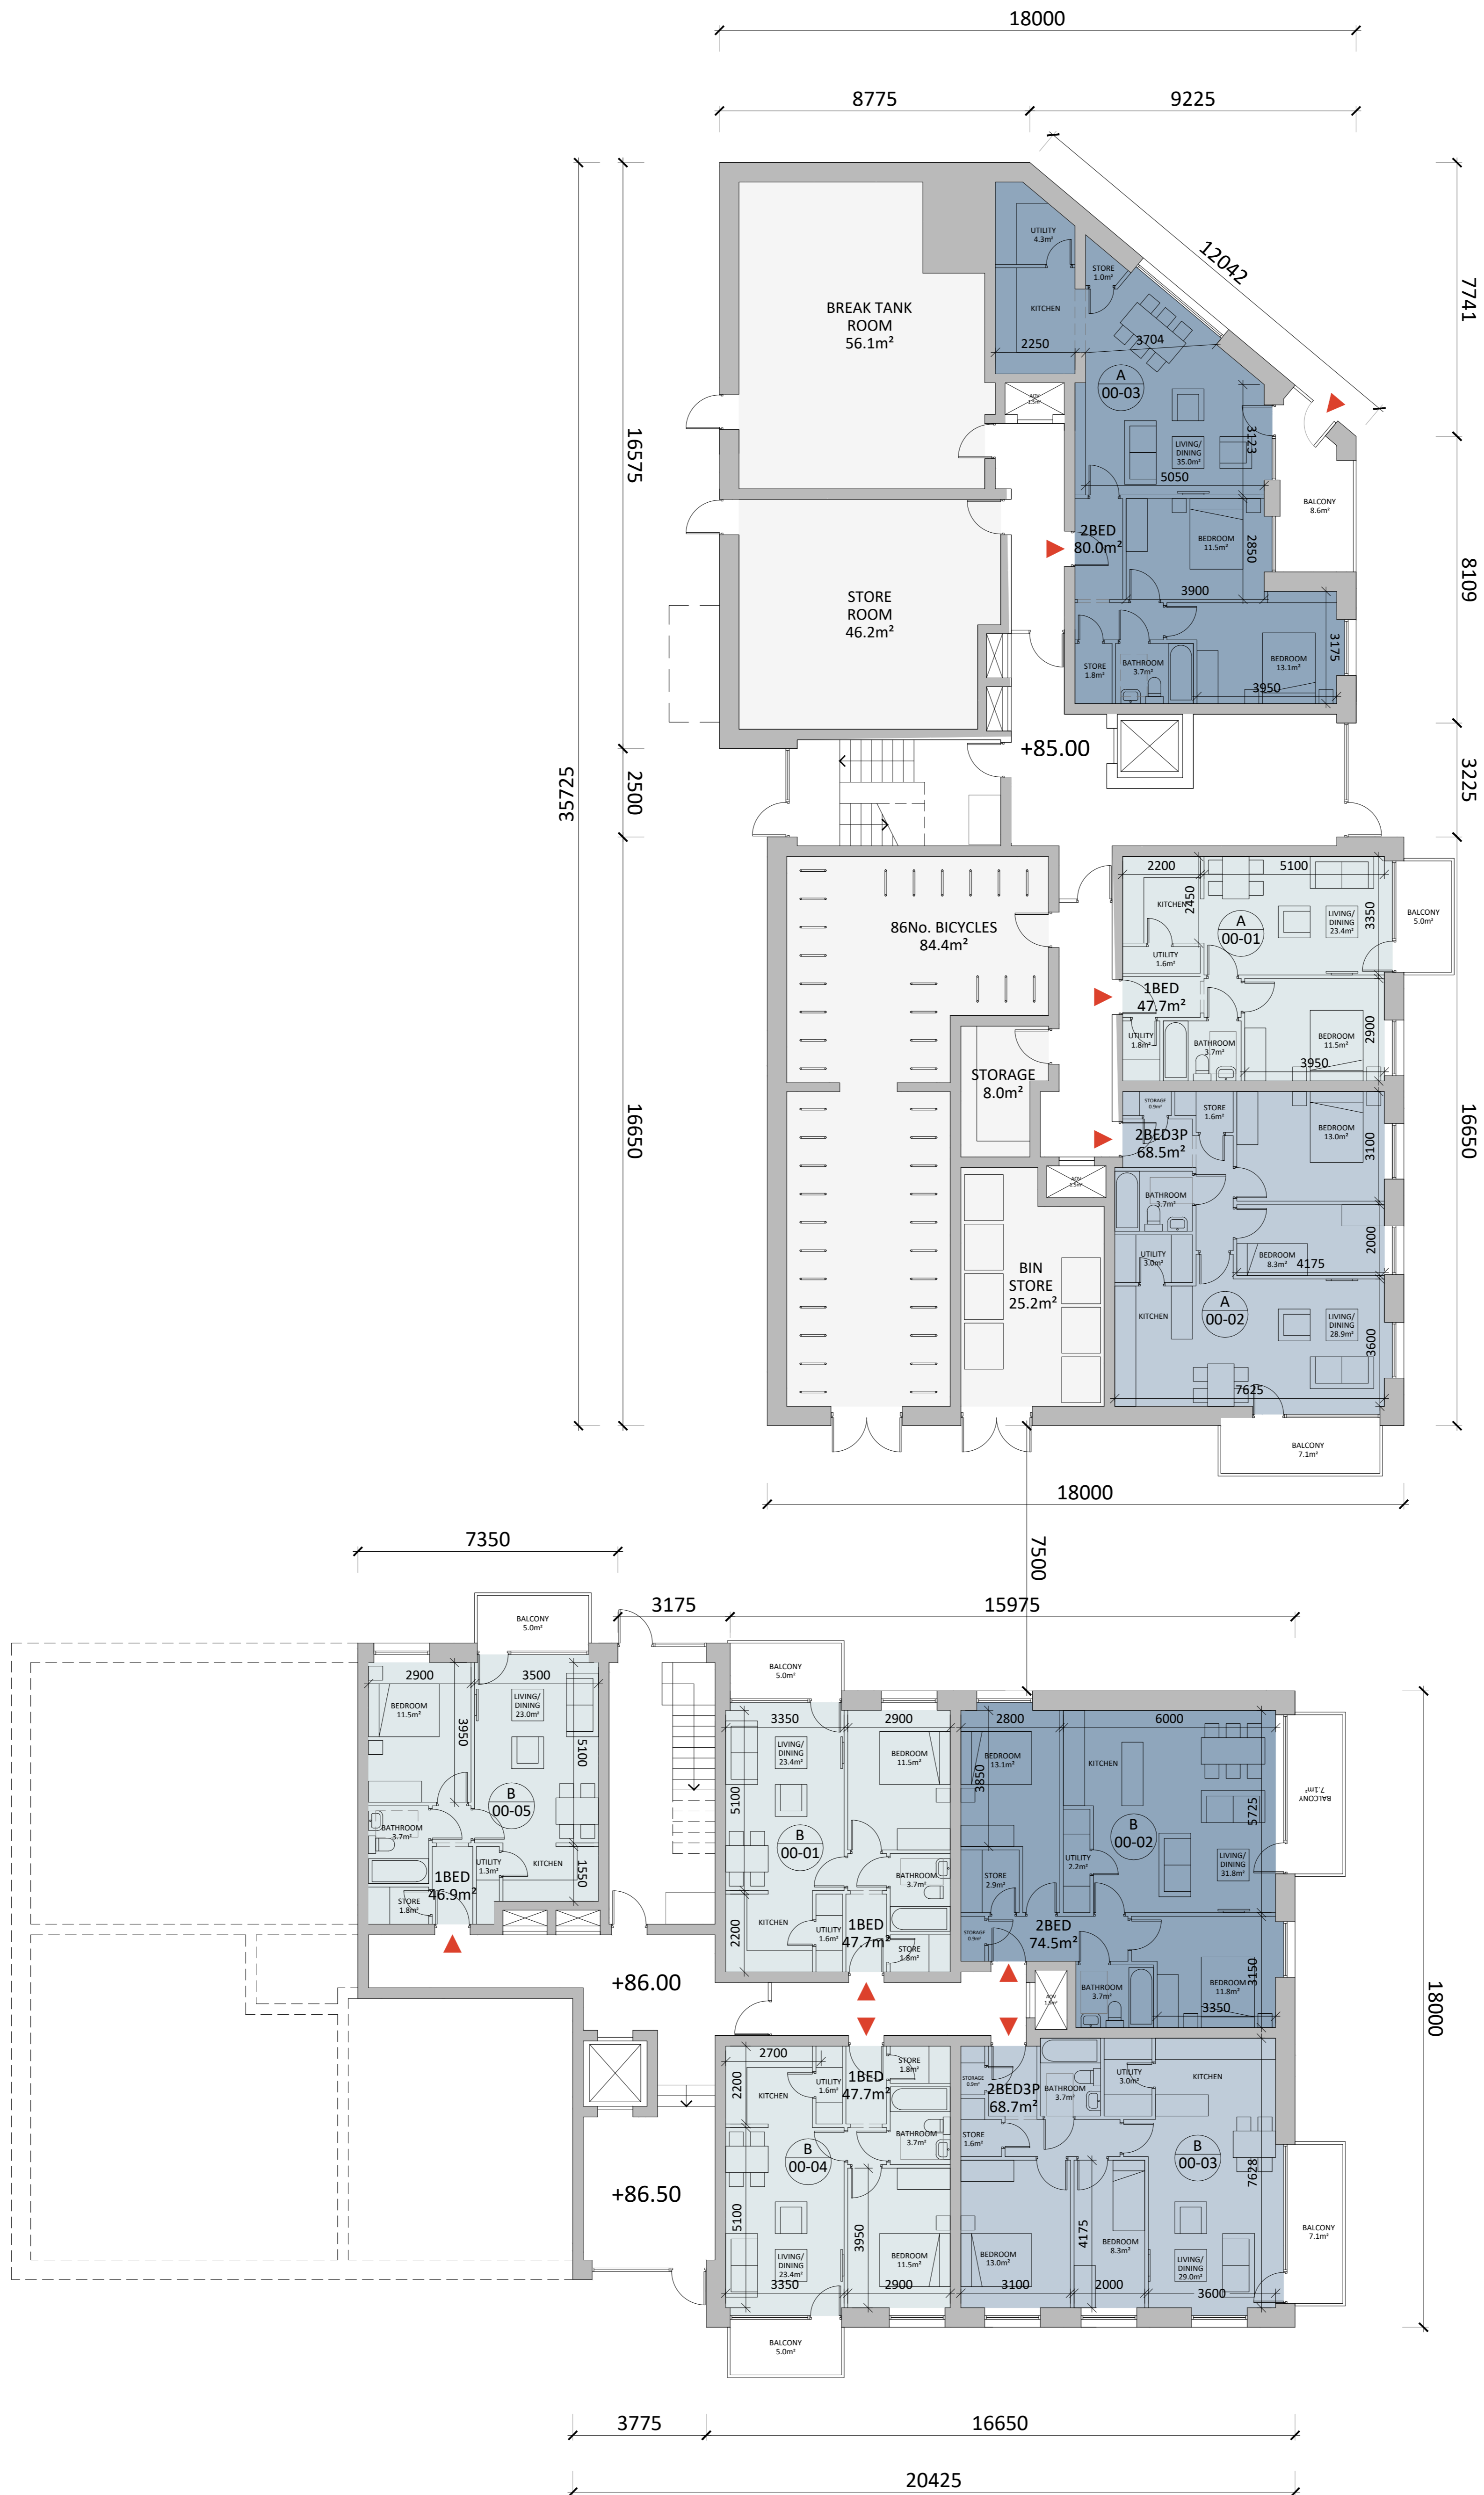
18000
8775
9225
12042
7741
8109
3225
16650
16575
2500
16650
35725

BREAK TANK ROOM 56.1m²

STORE ROOM 46.2m²

UTILITY 4.3m²
STORE 1.0m²
KITCHEN
2250
3704
A
00-03
LIVING/ DINING 35.0m²
3123
5050
BALCONY 8.6m²
2BED 80.0m²
BEDROOM 11.5m²
2850
3900
STORE 1.8m²
BATHROOM 3.7m²
BEDROOM 13.1m²
3175
3950

+85.00

86No. BICYCLES 84.4m²

STORAGE 8.0m²

BIN STORE 25.2m²

2200
5100
KITCHEN
2450
A
00-01
LIVING/ DINING 23.4m²
3350
BALCONY 5.0m²
UTILITY 1.6m²
1BED 47.7m²
UTILITY 1.8m²
BATHROOM 3.7m²
BEDROOM 11.5m²
2900
3950
STORAGE 0.9m²
STORE 1.6m²
BEDROOM 13.0m²
2BED3P 68.5m²
3100
BATHROOM 3.7m²
2000
UTILITY 3.0m²
BEDROOM 8.3m²
4175
KITCHEN
A
00-02
LIVING/ DINING 28.9m²
3600
7625
BALCONY 7.1m²

18000
7500
7350
3175
15975

BALCONY 5.0m²
2900
3500
BEDROOM 11.5m²
LIVING/ DINING 23.0m²
3950
5100
B
00-05
BATHROOM 3.7m²
UTILITY 1.3m²
KITCHEN
1550
1BED 46.9m²
STORE 1.8m²

BALCONY 5.0m²
3350
2900
LIVING/ DINING 23.4m²
BEDROOM 11.5m²
5100
B
00-01
BATHROOM 3.7m²
KITCHEN
UTILITY 1.6m²
1BED 47.7m²
STORE 1.8m²
2200

2800
6000
BEDROOM 13.1m²
KITCHEN
3850
B
00-02
5725
BALCONY 7.1m²
LIVING/ DINING 31.8m²
UTILITY 2.2m²
STORE 2.9m²
STORAGE 0.9m²
2BED 74.5m²
BATHROOM 3.7m²
BEDROOM 11.8m²
3150
3350

+86.00

2700
KITCHEN
2200
UTILITY 1.6m²
1BED 47.7m²
STORE 1.8m²
BATHROOM 3.7m²
B
00-04
5100
3950
LIVING/ DINING 23.4m²
BEDROOM 11.5m²
3350
2900
BALCONY 5.0m²

+86.50

STORAGE 0.9m²
2BED3P 68.7m²
BATHROOM 3.7m²
UTILITY 3.0m²
KITCHEN
STORE 1.6m²
B
00-03
7628
BALCONY 7.1m²
BEDROOM 13.0m²
4175
BEDROOM 8.3m²
LIVING/ DINING 29.0m²
3100
2000
3600

18000
3775
16650
20425